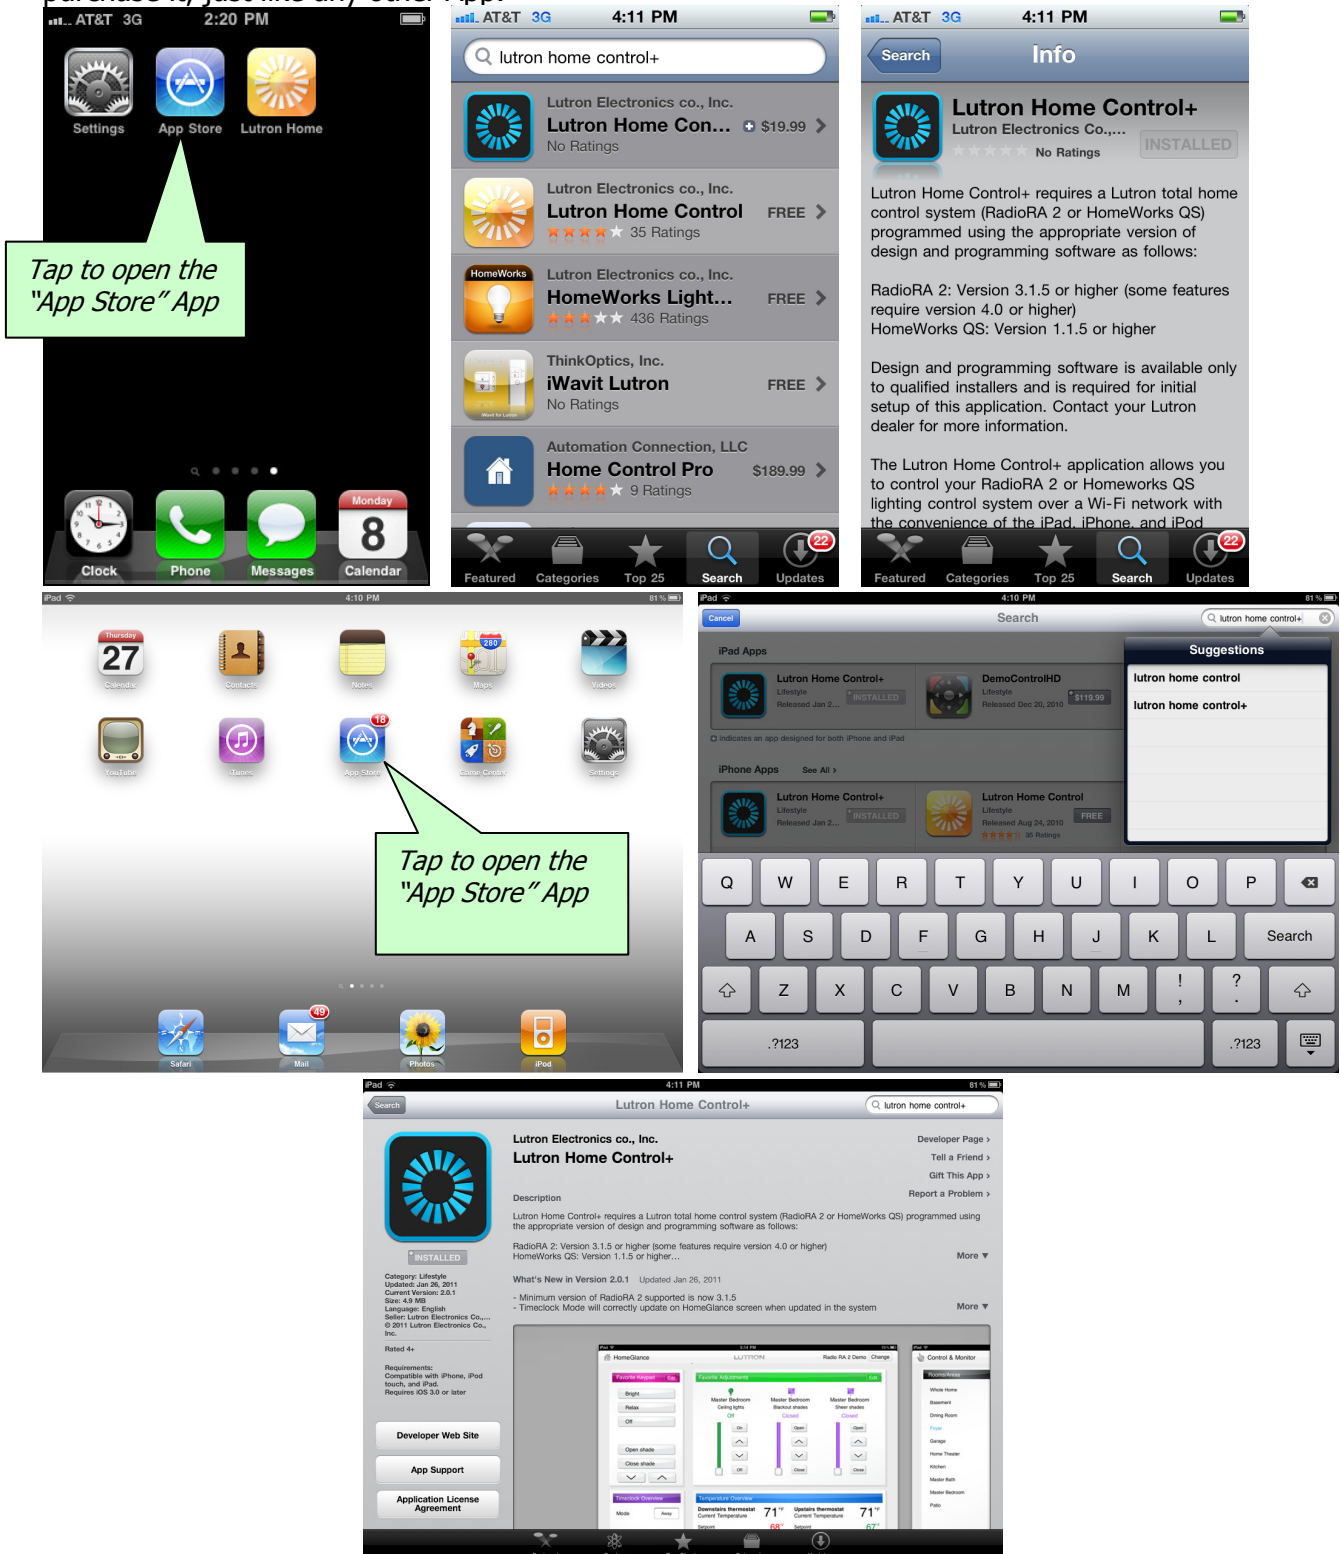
AT&T 3G 2:20 PM

Settings App Store Lutron Home

Tap to open the "App Store" App

Clock Phone Messages Monday 8 Calendar

AT&T 3G 4:11 PM

lutron home control+

Lutron Electronics co., Inc.
Lutron Home Con... $19.99
No Ratings

Lutron Electronics co., Inc.
Lutron Home Control FREE
35 Ratings

HomeWorks
Lutron Electronics co., Inc.
HomeWorks Light... FREE
436 Ratings

ThinkOptics, Inc.
iWavit Lutron FREE
No Ratings

Automation Connection, LLC
Home Control Pro $189.99
9 Ratings

Featured Categories Top 25 Search Updates 22

AT&T 3G 4:11 PM

Search Info

Lutron Home Control+
Lutron Electronics Co.,...
No Ratings
INSTALLED

Lutron Home Control+ requires a Lutron total home control system (RadioRA 2 or HomeWorks QS) programmed using the appropriate version of design and programming software as follows:

RadioRA 2: Version 3.1.5 or higher (some features require version 4.0 or higher)
HomeWorks QS: Version 1.1.5 or higher

Design and programming software is available only to qualified installers and is required for initial setup of this application. Contact your Lutron dealer for more information.

The Lutron Home Control+ application allows you to control your RadioRA 2 or HomeWorks QS lighting control system over a Wi-Fi network with the convenience of the iPad, iPhone, and iPod

Featured Categories Top 25 Search Updates 22

iPad 4:10 PM 81 %

Thursday 27 Calendar Contacts Notes Maps Videos
YouTube iTunes App Store 18 Game Center Settings

Tap to open the "App Store" App

Safari Mail 49 Photos iPod

iPad 4:10 PM 81 %
Cancel Search lutron home control+

iPad Apps
Lutron Home Control+ Lifestyle Released Jan 2... INSTALLED
DemoControlHD Lifestyle Released Dec 20, 2010 $119.99
indicates an app designed for both iPhone and iPad

iPhone Apps See All
Lutron Home Control+ Lifestyle Released Jan 2... INSTALLED
Lutron Home Control Lifestyle Released Aug 24, 2010 FREE 35 Ratings

Suggestions
lutron home control
lutron home control+

Q W E R T Y U I O P
A S D F G H J K L Search
Z X C V B N M ! , ? .
.?123 .?123

iPad 4:11 PM 81 %
Search Lutron Home Control+ lutron home control+

Lutron Electronics co., Inc.
Lutron Home Control+
Developer Page ›
Tell a Friend ›
Gift This App ›
Report a Problem ›

INSTALLED

Description
Lutron Home Control+ requires a Lutron total home control system (RadioRA 2 or HomeWorks QS) programmed using the appropriate version of design and programming software as follows:

RadioRA 2: Version 3.1.5 or higher (some features require version 4.0 or higher)
HomeWorks QS: Version 1.1.5 or higher...
More ▼

What's New in Version 2.0.1 Updated Jan 26, 2011
- Minimum version of RadioRA 2 supported is now 3.1.5
- Timeclock Mode will correctly update on HomeGlance screen when updated in the system
More ▼

Category: Lifestyle
Updated: Jan 26, 2011
Current Version: 2.0.1
Size: 4.9 MB
Language: English
Seller: Lutron Electronics Co.,...
© 2011 Lutron Electronics Co., Inc.

Rated 4+

Requirements: Compatible with iPhone, iPod touch, and iPad. Requires iOS 3.0 or later

Developer Web Site
App Support
Application License Agreement

HomeGlance LUTRON Radio RA 2 Demo Change
Control & Monitor
Favorite Keypad Bright Relax Off Open shade Close shade
Favorite Adjustments Master Bedroom Ceiling lights Master Bedroom Blackout shades Master Bedroom Sheer shades
Timeclock Overview Mode Away
Temperature Overview Downstairs thermostat Current Temperature 71 Upstairs thermostat Current Temperature 71 Setpoint 68 67
Rooms/Areas Whole Home Basement Dining Room Foyer Garage Home Theater Kitchen Master Bath Master Bedroom Patio